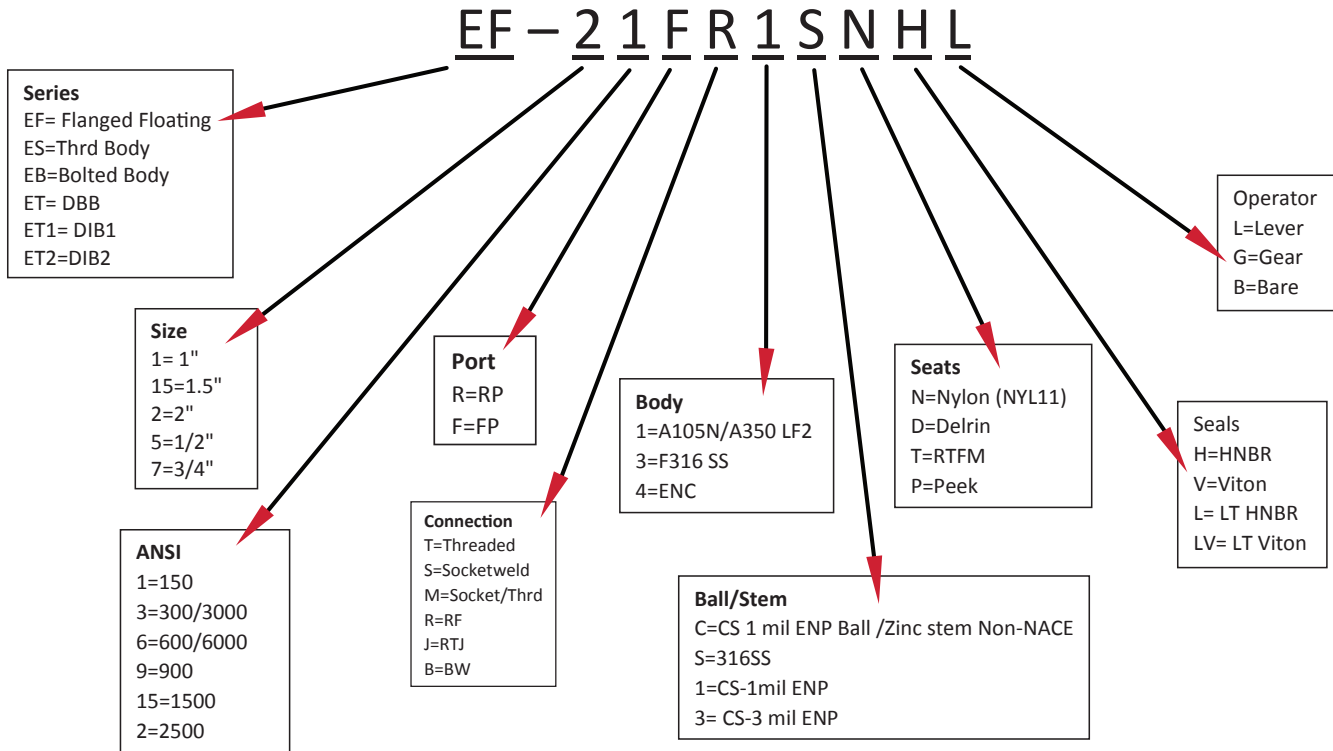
EF – 2 1 F R 1 S N H L

Series
EF= Flanged Floating
ES=Thrd Body
EB=Bolted Body
ET= DBB
ET1= DIB1
ET2=DIB2

Size
1= 1"
15=1.5"
2=2"
5=1/2"
7=3/4"

ANSI
1=150
3=300/3000
6=600/6000
9=900
15=1500
2=2500

Port
R=RP
F=FP

Connection
T=Threaded
S=Socketweld
M=Socket/Thrd
R=RF
J=RTJ
B=BW

Body
1=A105N/A350 LF2
3=F316 SS
4=ENC

Ball/Stem
C=CS 1 mil ENP Ball /Zinc stem Non-NACE
S=316SS
1=CS-1mil ENP
3= CS-3 mil ENP

Seats
N=Nylon (NYL11)
D=Delrin
T=RTFM
P=Peek

Seals
H=HNBR
V=Viton
L= LT HNBR
LV= LT Viton

Operator
L=Lever
G=Gear
B=Bare